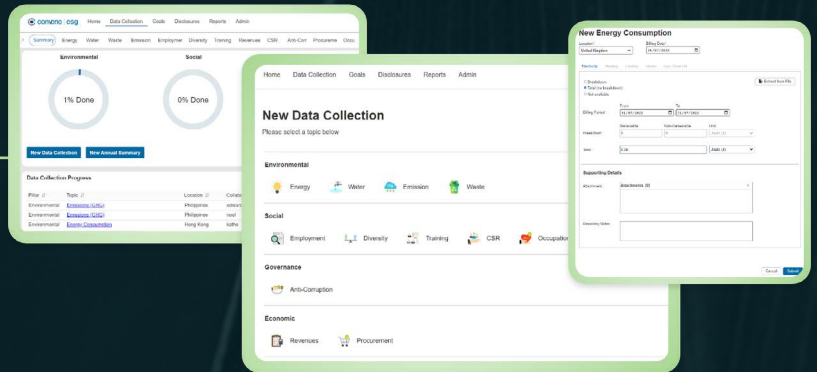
comeno | esg Home Data Collection Goals Disclosures Reports Admin

Summary Energy Water Waste Emission Employment Diversity Training Revenues CSR Anti-Corr Procureme Occu

Environmental

1% Done

Social

0% Done

New Data Collection New Annual Summary

Data Collection Progress

| Pillar | Topic | Location | Colla |
|---|---|---|---|
| Environmental | Emissions (GHG) | Philippines | edwar |
| Environmental | Emissions (GHG) | Philippines | neel |
| Environmental | Energy Consumption | Hong Kong | katha |

Home Data Collection Goals Disclosures Reports Admin

New Data Collection

Please select a topic below

Environmental

Energy Water Emission Waste

Social

Employment Diversity Training CSR Occupation

Governance

Anti-Corruption

Economic

Revenues Procurement

New Energy Consumption

Location* United Kingdom

Billing Date* 28/07/2023

Extract from File

Breakdown
Total (no breakdown)
Not available

Billing Period From 01/07/2023 To 31/07/2023

Supporting Details

Attachment Attachments (0)

Cancel Submit